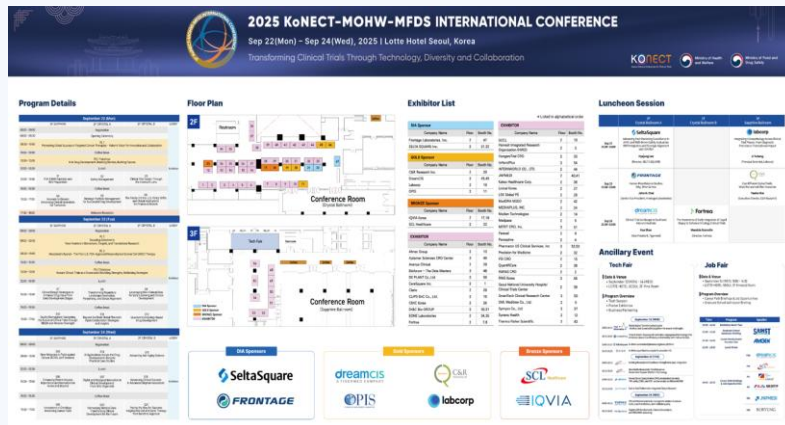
2025 KoNECT-MOHW-MFDS INTERNATIONAL CONFERENCE

Sep 22(Mon) ~ Sep 24(Wed), 2025 | Lotte Hotel Seoul, Korea

Transforming Clinical Trials Through Technology, Diversity and Collaboration

KONECT

Ministry of Health and Welfare

Ministry of Food and Drug Safety

Program Details

Floor Plan

2F

Conference Room

3F

Conference Room

Exhibitor List

Luncheon Session

SeltaSquare

labcorp

FRONTAGE

Fortrea

Ancillary Event

Tech Fair

Job Fair

Dia Sponsors

SeltaSquare

FRONTAGE

Gold Sponsors

dreamcis

C&R

OPIS

labcorp

Bronze Sponsors

SCL Healthcare

IQVIA

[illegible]